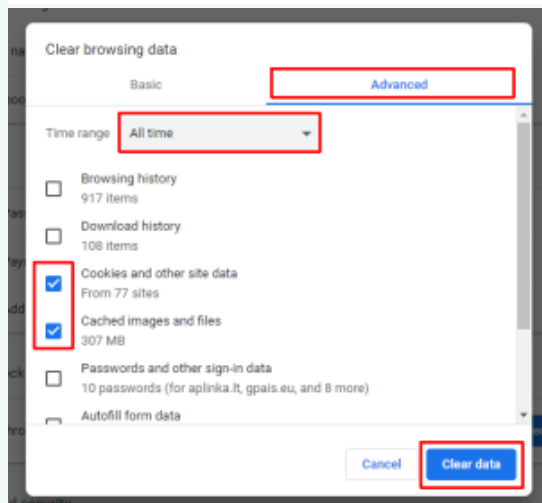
Clear browsing data

Basic

Advanced

Time range

All time

Browsing history

917 items

Download history

108 items

Cookies and other site data

From 77 sites

Cached images and files

307 MB

Passwords and other sign-in data

10 passwords (for aplinka.lt, gpais.eu, and 8 more)

Autofill form data

Cancel

Clear data